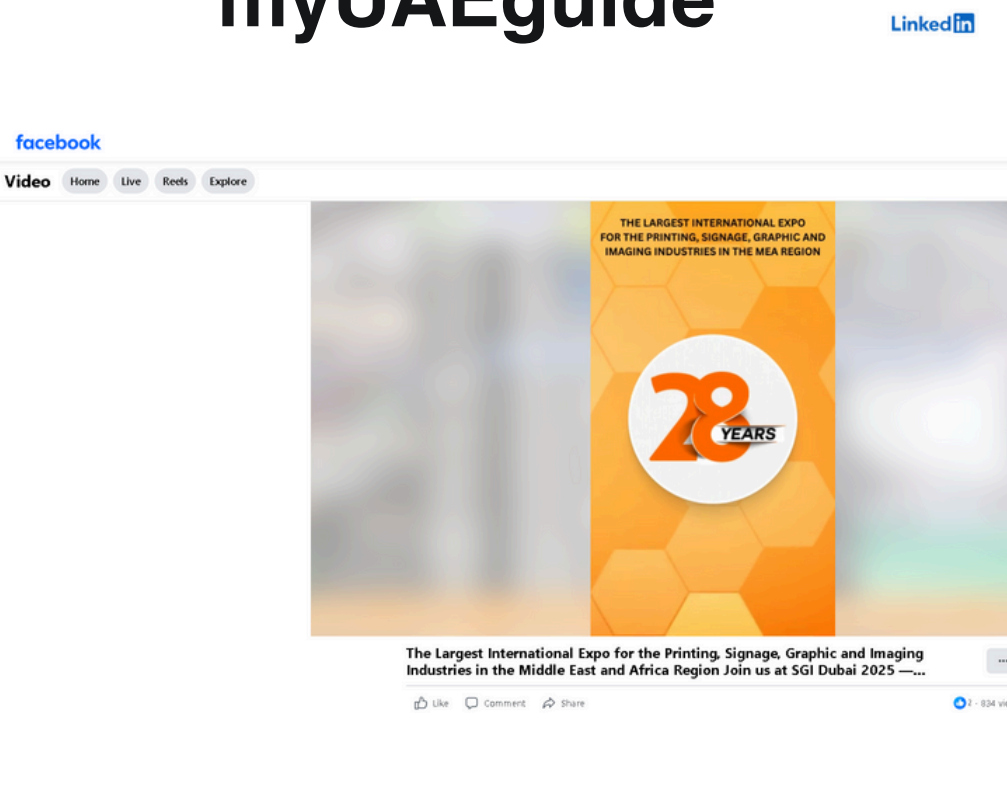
myUAEguide

LinkedIn

facebook

Video Home Live Reels Explore

THE LARGEST INTERNATIONAL EXPO FOR THE PRINTING, SIGNAGE, GRAPHIC AND IMAGING INDUSTRIES IN THE MEA REGION

28 YEARS

The Largest International Expo for the Printing, Signage, Graphic and Imaging Industries in the Middle East and Africa Region Join us at SGI Dubai 2025 —...

Like Comment Share

2 · 834 vi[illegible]